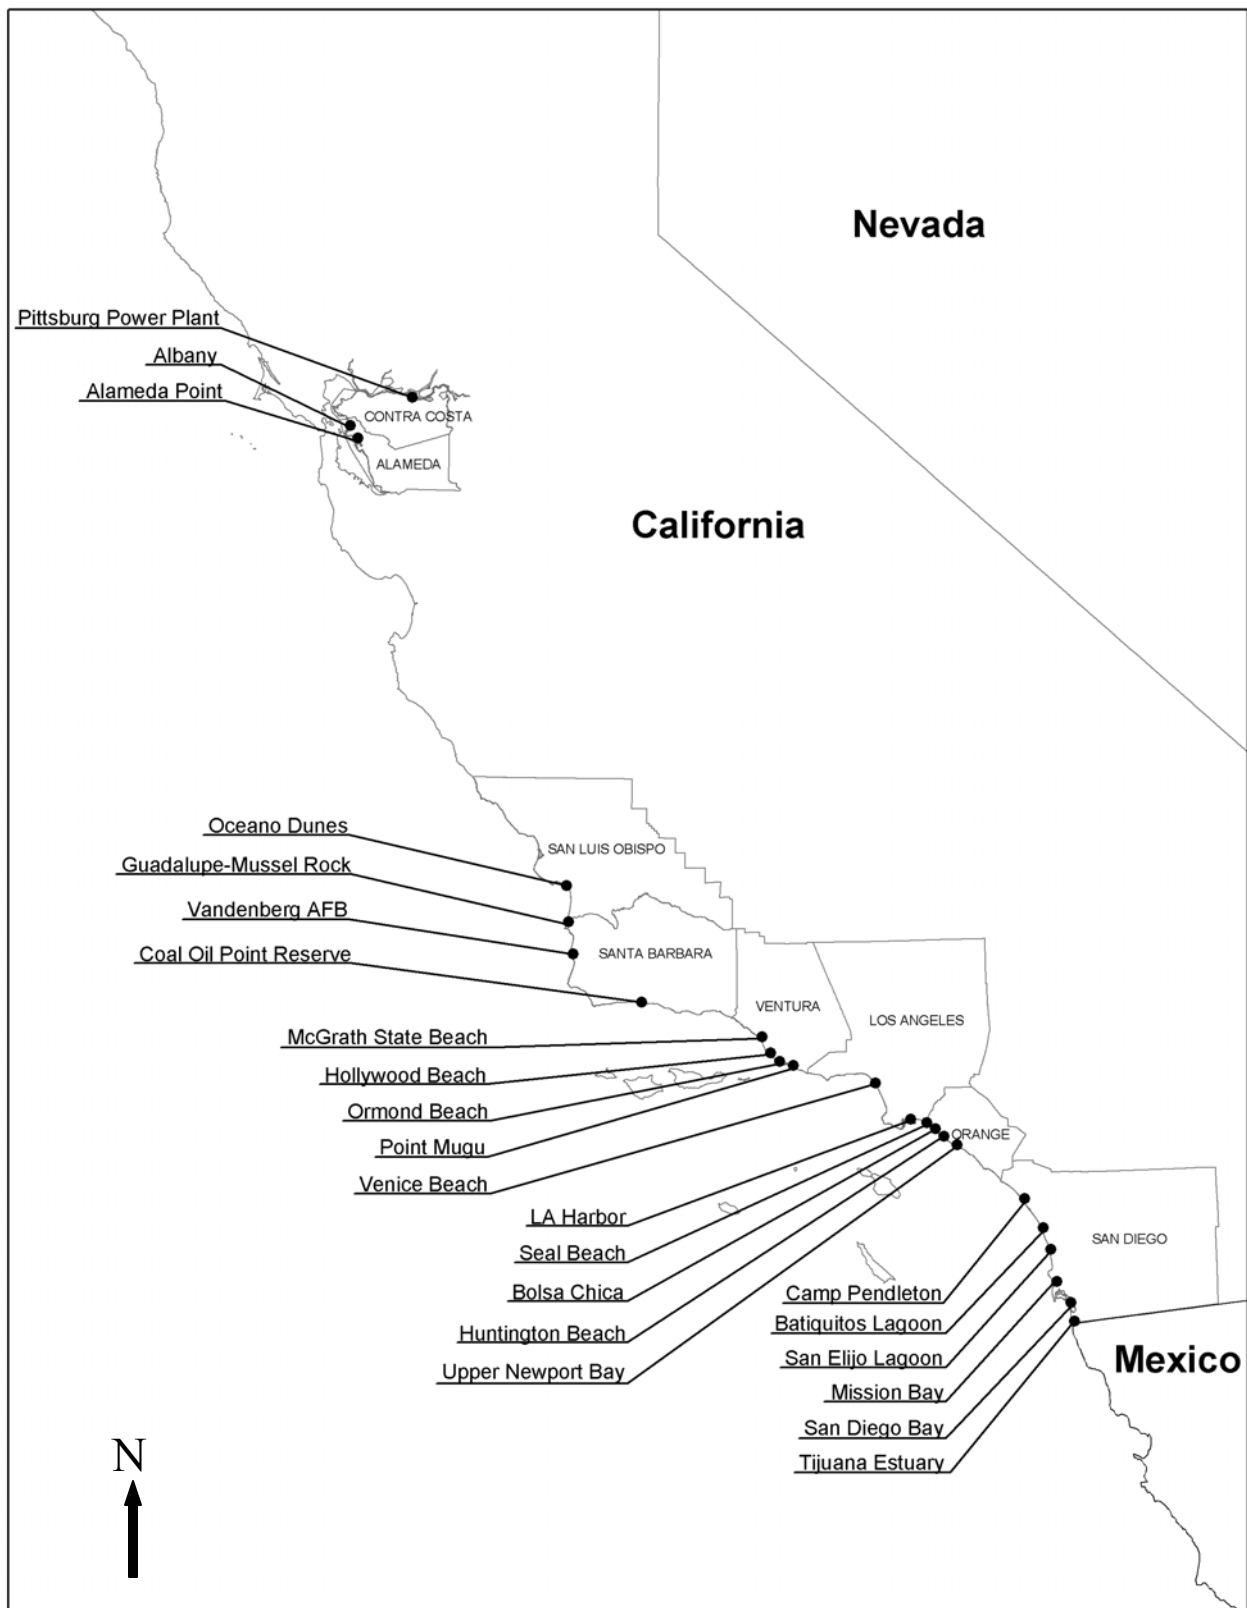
Nevada

Pittsburg Power Plant
Albany
Alameda Point
CONTRA COSTA
ALAMEDA

California

Oceano Dunes
Guadalupe-Mussel Rock
Vandenberg AFB
Coal Oil Point Reserve
SAN LUIS OBISPO
SANTA BARBARA
VENTURA
LOS ANGELES
McGrath State Beach
Hollywood Beach
Ormond Beach
Point Mugu
Venice Beach
ORANGE
LA Harbor
Seal Beach
Bolsa Chica
Huntington Beach
Upper Newport Bay
SAN DIEGO
Camp Pendleton
Batiquitos Lagoon
San Elijo Lagoon
Mission Bay
San Diego Bay
Tijuana Estuary

Mexico

N